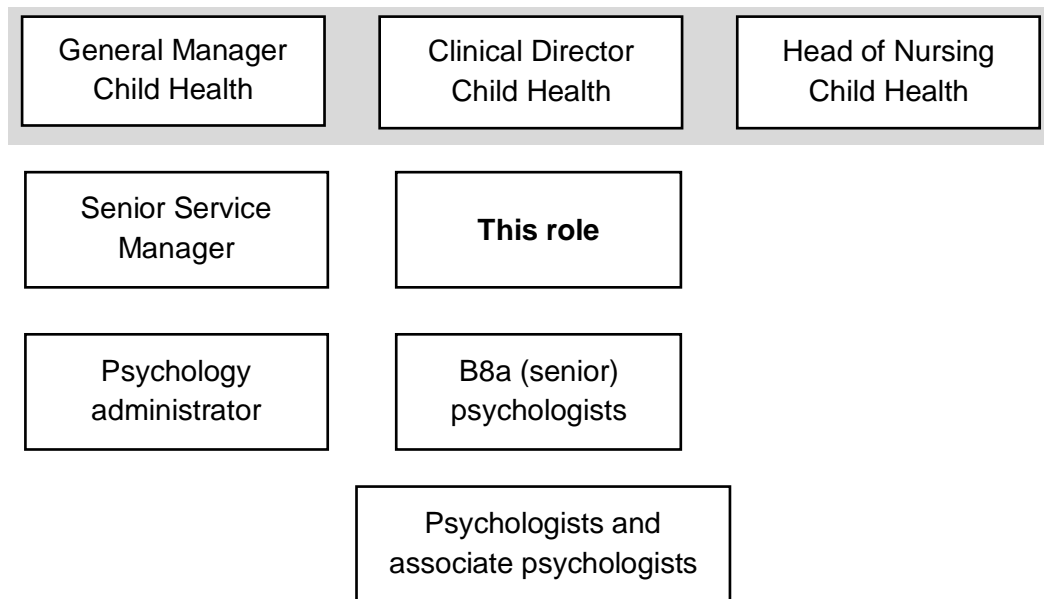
General Manager Child Health

Clinical Director Child Health

Head of Nursing Child Health

Senior Service Manager

**This role**

Psychology administrator

B8a (senior) psychologists

Psychologists and associate psychologists